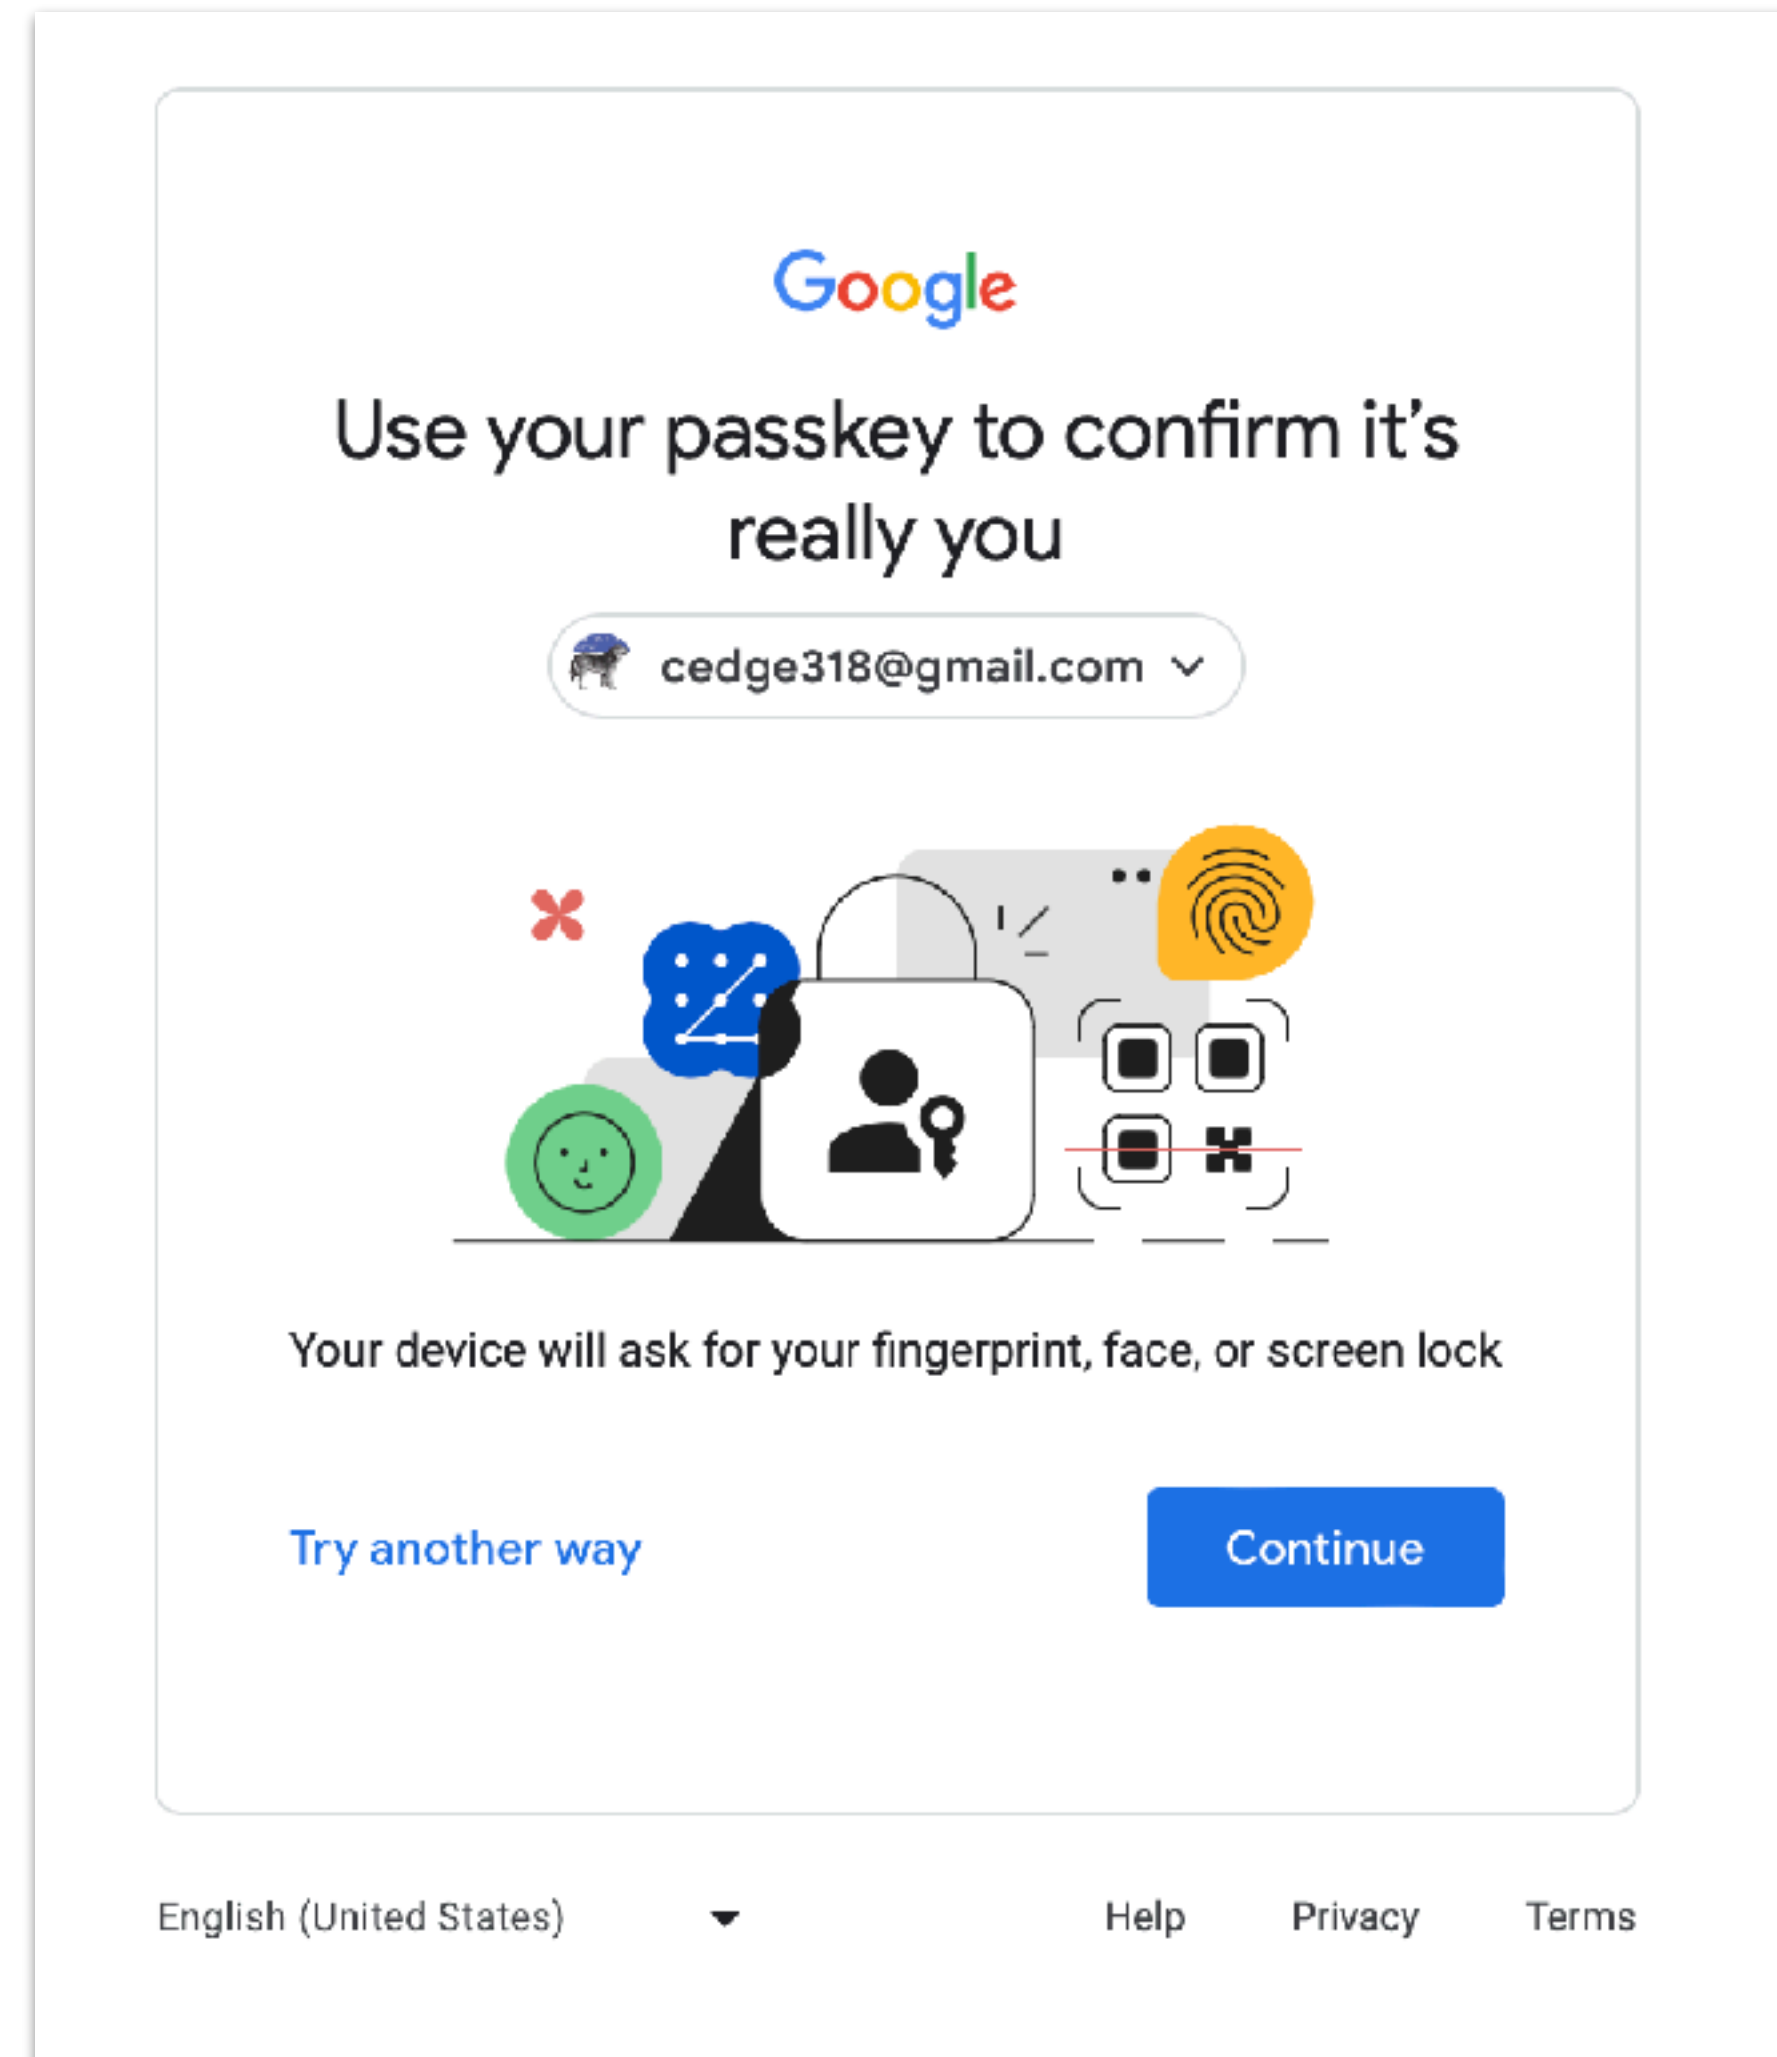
Google

Use your passkey to confirm it’s really you

cedge318@gmail.com

Your device will ask for your fingerprint, face, or screen lock

Try another way

Continue

English (United States)

Help Privacy Terms